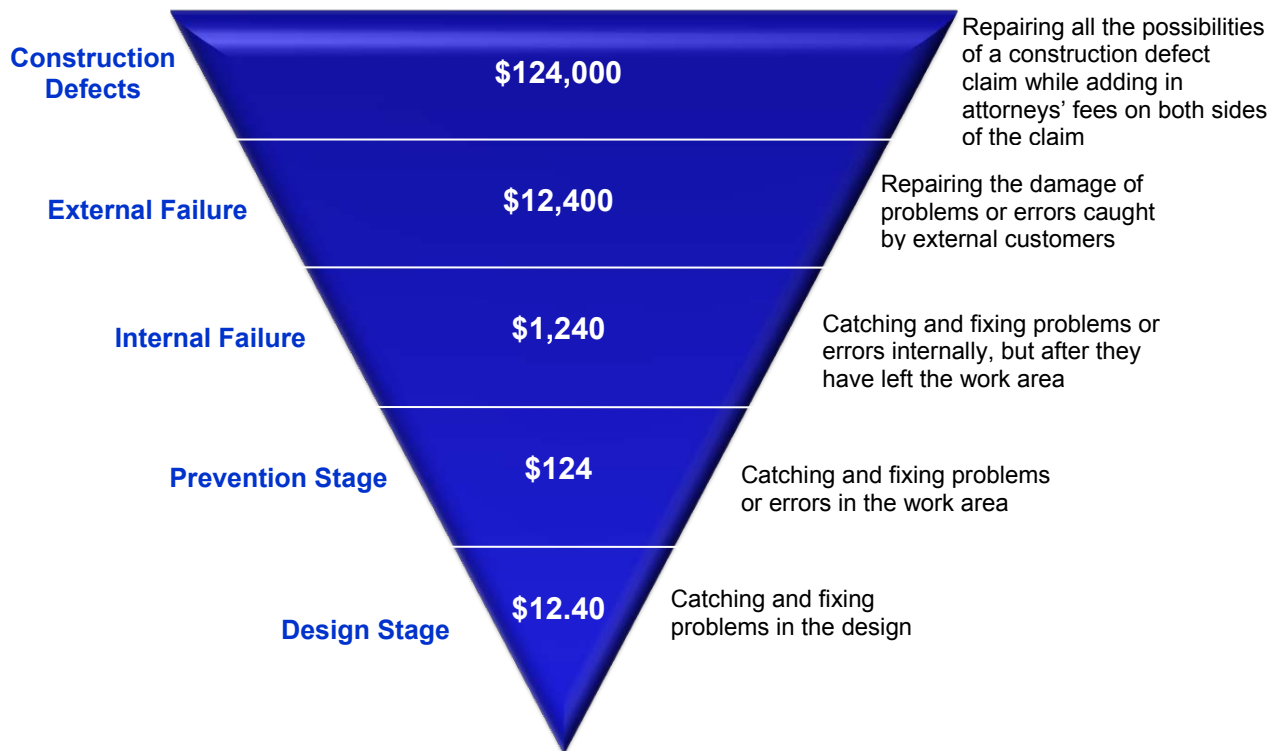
Construction Defects

$124,000

Repairing all the possibilities of a construction defect claim while adding in attorneys' fees on both sides of the claim

External Failure

$12,400

Repairing the damage of problems or errors caught by external customers

Internal Failure

$1,240

Catching and fixing problems or errors internally, but after they have left the work area

Prevention Stage

$124

Catching and fixing problems or errors in the work area

Design Stage

$12.40

Catching and fixing problems in the design